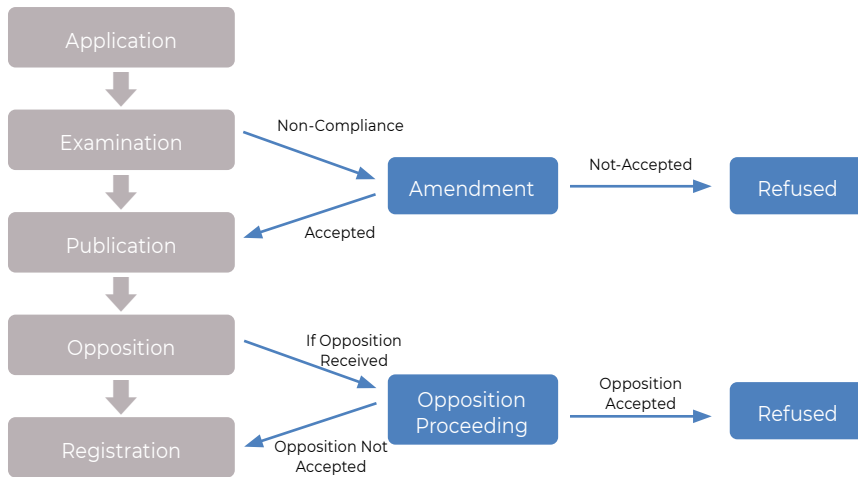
Application

Examination

Publication

Opposition

Registration

Non-Compliance

Amendment

Accepted

Not-Accepted

Refused

If Opposition Received

Opposition Proceeding

Opposition Not Accepted

Opposition Accepted

Refused